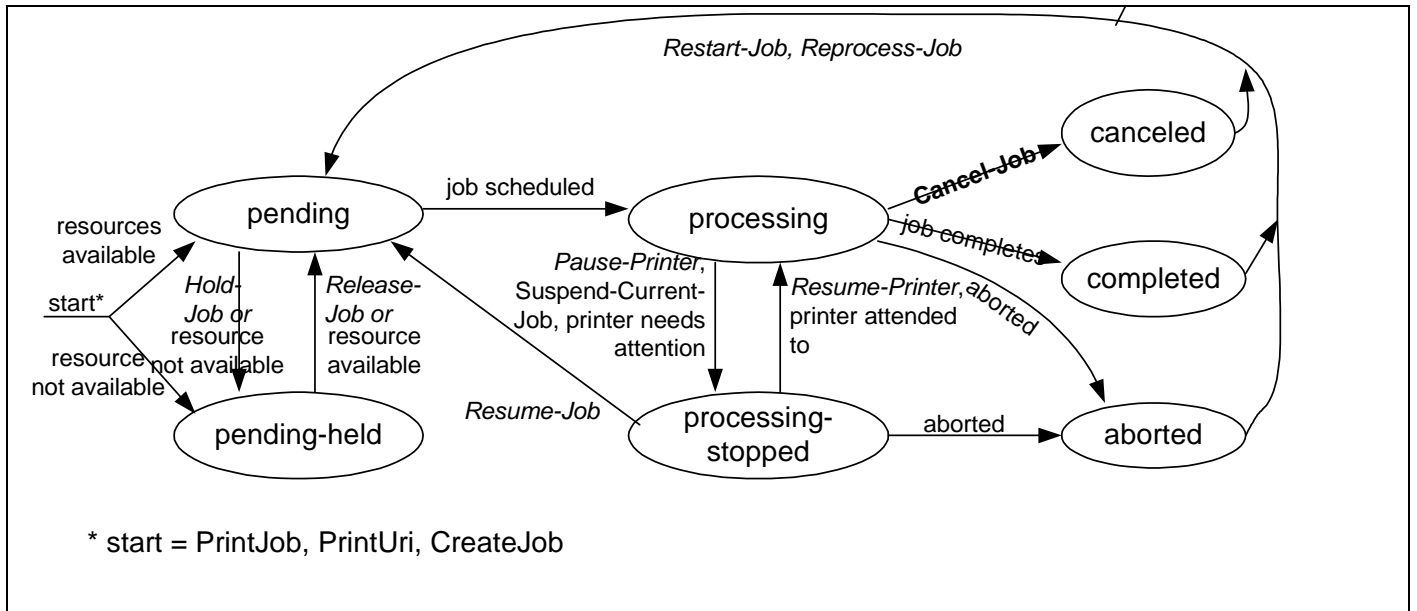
Restart-Job, Reprocess-Job

canceled

Cancel-Job

job scheduled

pending

processing

job completes

completed

resources available

start*

resource not available

Hold-Job or resource not available

Release-Job or resource available

Pause-Printer, Suspend-Current-Job, printer needs attention

Resume-Printer, printer attended to

aborted

Resume-Job

pending-held

processing-stopped

aborted

aborted

* start = PrintJob, PrintUri, CreateJob